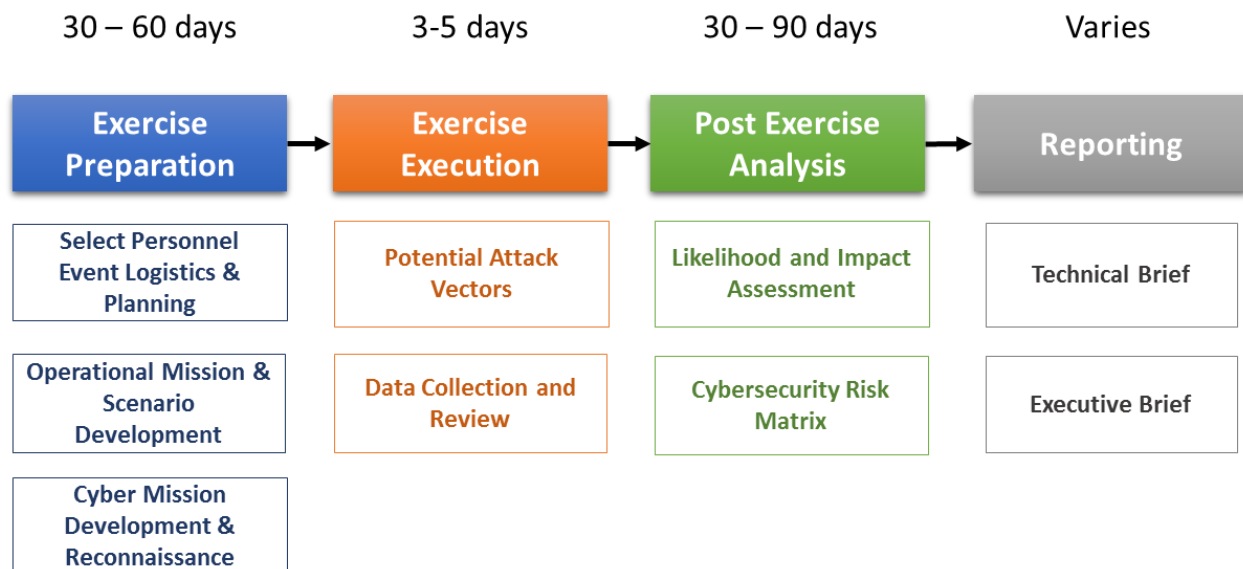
30 – 60 days

Exercise Preparation

Select Personnel Event Logistics & Planning

Operational Mission & Scenario Development

Cyber Mission Development & Reconnaissance

3-5 days

Exercise Execution

Potential Attack Vectors

Data Collection and Review

30 – 90 days

Post Exercise Analysis

Likelihood and Impact Assessment

Cybersecurity Risk Matrix

Varies

Reporting

Technical Brief

Executive Brief